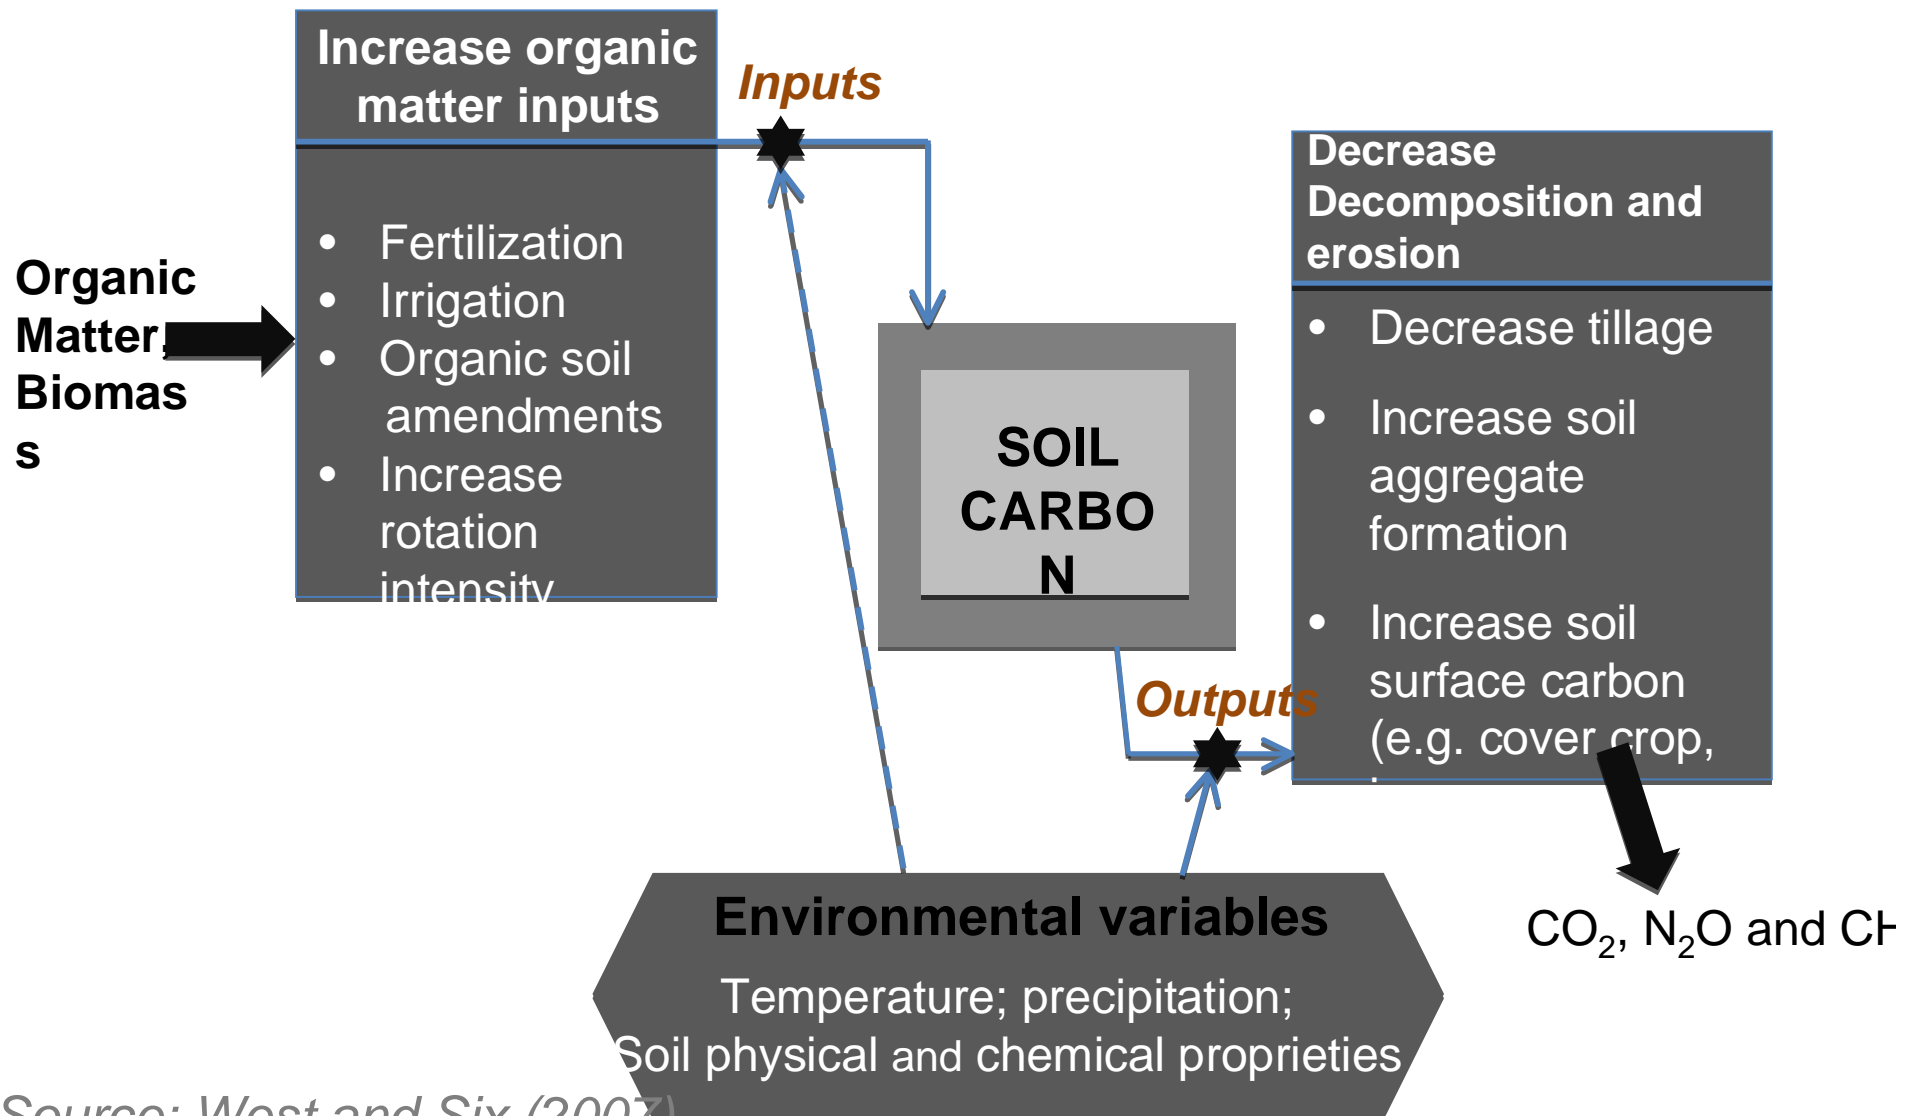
Increase organic matter inputs

- Fertilization
- Irrigation
- Organic soil amendments
- Increase rotation intensity

Inputs

Organic Matter, Biomass

SOIL CARBON

Decrease Decomposition and erosion

- Decrease tillage
- Increase soil aggregate formation
- Increase soil surface carbon (e.g. cover crop,

Outputs

$CO_2$, $N_2O$ and CH

Environmental variables

Temperature; precipitation; Soil physical and chemical proprieties

Source: West and Six (2007)